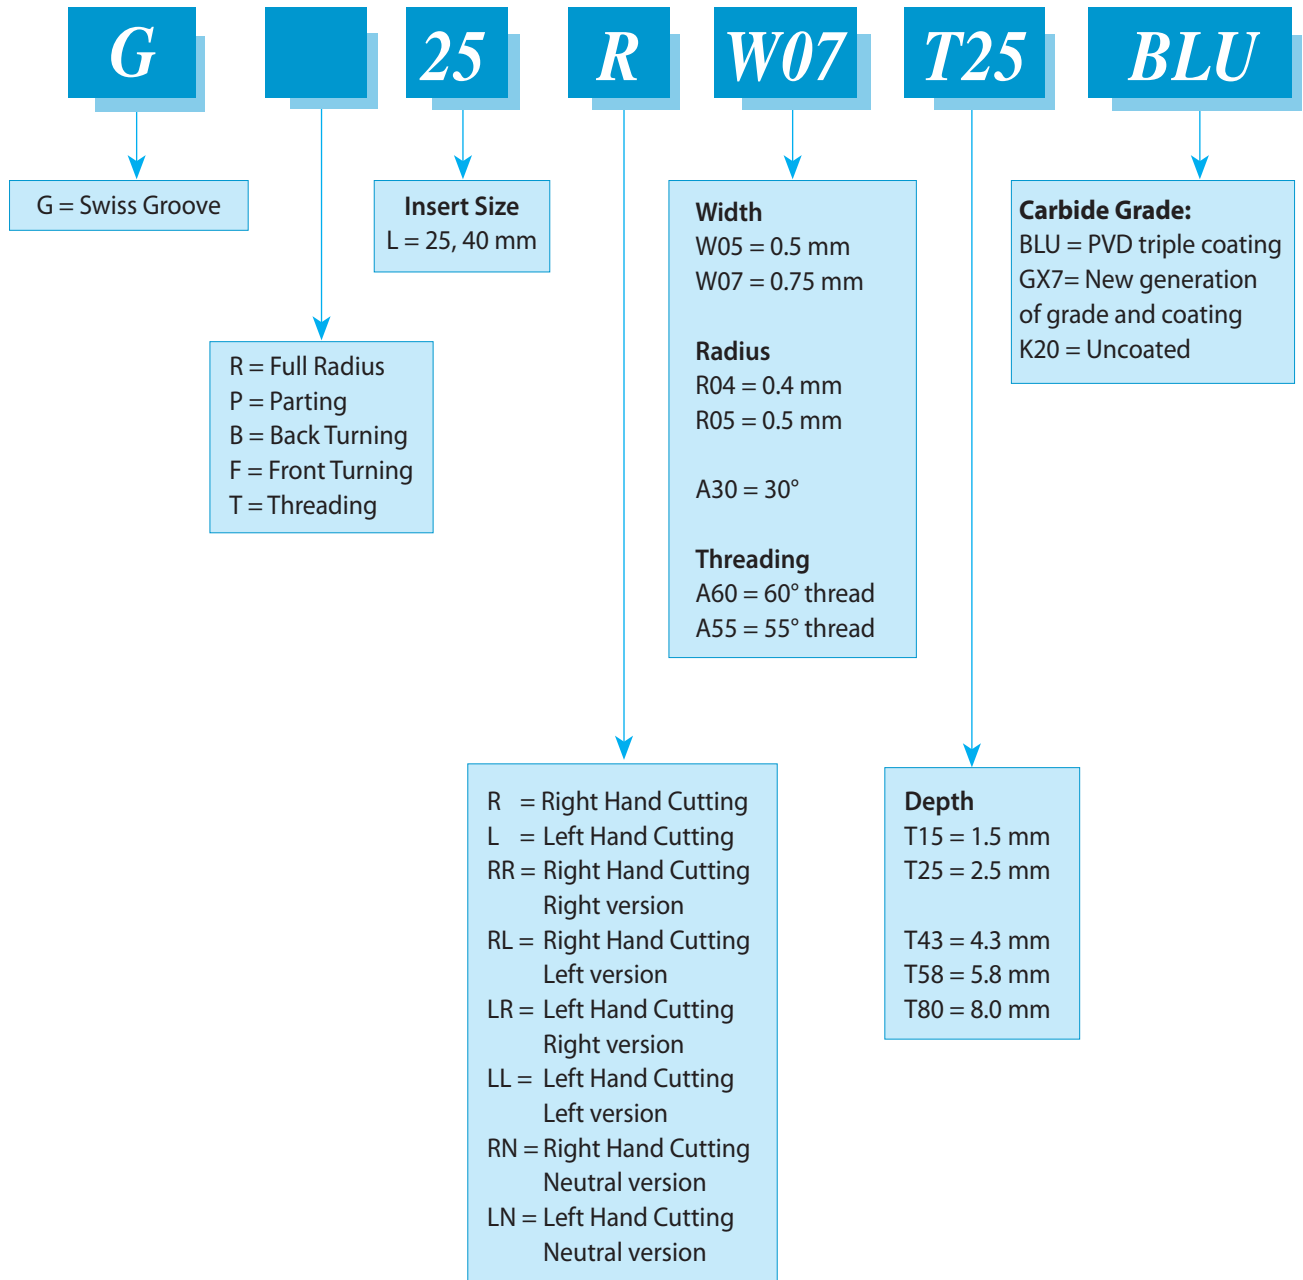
G 25 R W07 T25 BLU

G = Swiss Groove

Insert Size
L = 25, 40 mm

Width
W05 = 0.5 mm
W07 = 0.75 mm

Radius
R04 = 0.4 mm
R05 = 0.5 mm

A30 = 30°

Threading
A60 = 60° thread
A55 = 55° thread

Carbide Grade:
BLU = PVD triple coating
GX7= New generation of grade and coating
K20 = Uncoated

R = Full Radius
P = Parting
B = Back Turning
F = Front Turning
T = Threading

R = Right Hand Cutting
L = Left Hand Cutting
RR = Right Hand Cutting Right version
RL = Right Hand Cutting Left version
LR = Left Hand Cutting Right version
LL = Left Hand Cutting Left version
RN = Right Hand Cutting Neutral version
LN = Left Hand Cutting Neutral version

Depth
T15 = 1.5 mm
T25 = 2.5 mm

T43 = 4.3 mm
T58 = 5.8 mm
T80 = 8.0 mm